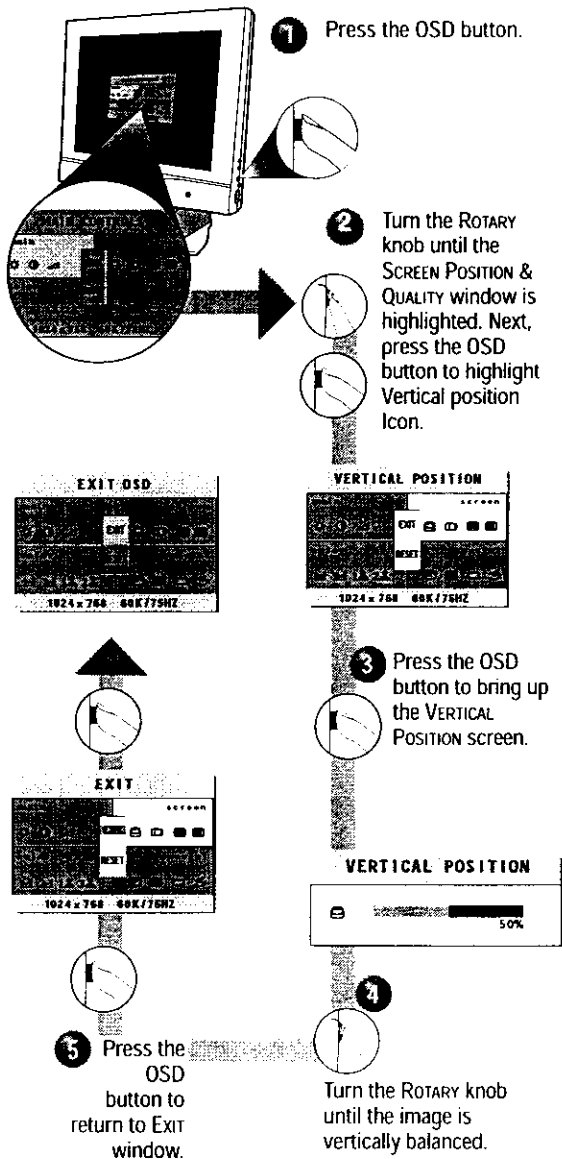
1 Press the OSD button.

2 Turn the ROTARY knob until the SCREEN POSITION & QUALITY window is highlighted. Next, press the OSD button to highlight Vertical position Icon.

VERTICAL POSITION
screen
EXIT
RESET
1024 x 768 60K/75HZ

EXIT OSD
EXIT
1024 x 768 60K/75HZ

3 Press the OSD button to bring up the VERTICAL POSITION screen.

EXIT
screen
RESET
1024 x 768 60K/75HZ

VERTICAL POSITION
50%

4

5 Press the OSD button to return to EXIT window.

Turn the ROTARY knob until the image is vertically balanced.